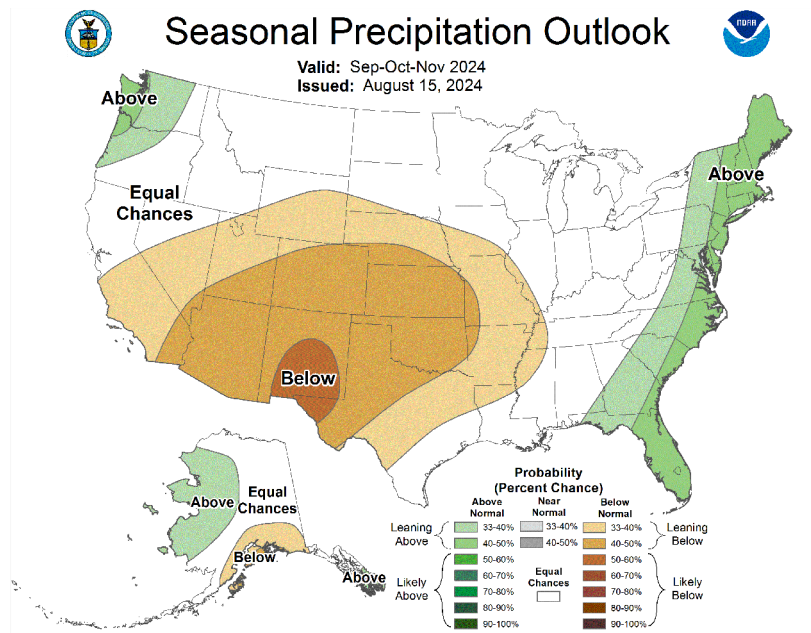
Seasonal Precipitation Outlook

Valid: Sep-Oct-Nov 2024
Issued: August 15, 2024

NOAA

Above

Equal Chances

Above

Below

Above

Equal Chances

Below

Above

Probability (Percent Chance)

| | Above Normal | Near Normal | Below Normal | |
|---|---|---|---|---|
| Leaning Above | 33-40% | 33-40% | 33-40% | Leaning Below |
| | 40-50% | 40-50% | 40-50% | |
| Likely Above | 50-60% | Equal Chances | 50-60% | Likely Below |
| | 60-70% | | 60-70% | |
| | 70-80% | | 70-80% | |
| | 80-90% | | 80-90% | |
| | 90-100% | | 90-100% | |